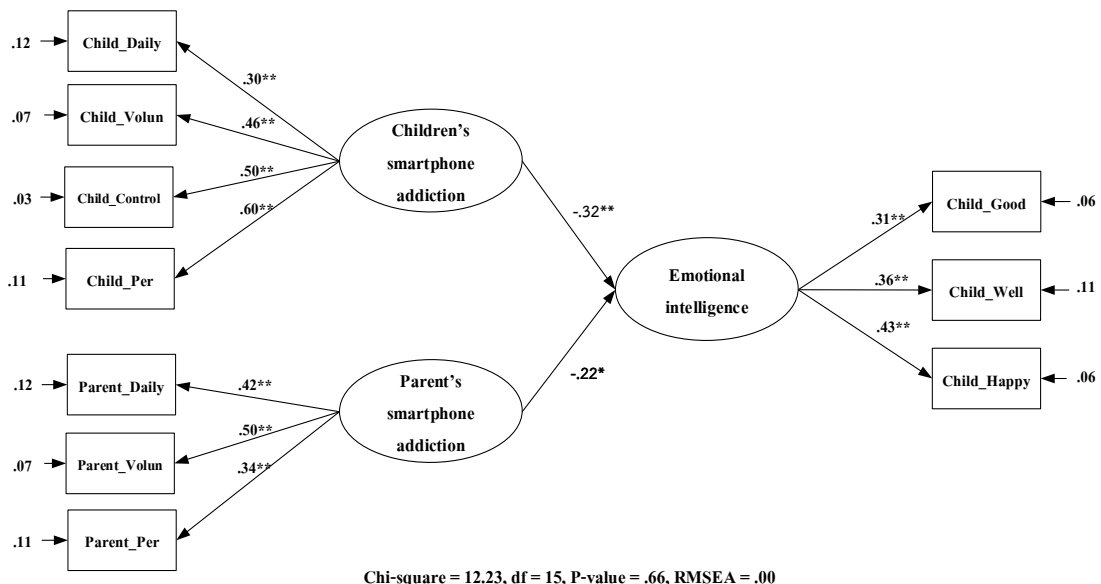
.12 Child_Daily
.07 Child_Volun
.03 Child_Control
.11 Child_Per

.30**
.46**
.50**
.60**

Children's smartphone addiction

-.32**

Emotional intelligence

.31** Child_Good .06
.36** Child_Well .11
.43** Child_Happy .06

.12 Parent_Daily
.07 Parent_Volun
.11 Parent_Per

.42**
.50**
.34**

Parent's smartphone addiction

-.22*

Chi-square = 12.23, df = 15, P-value = .66, RMSEA = .00